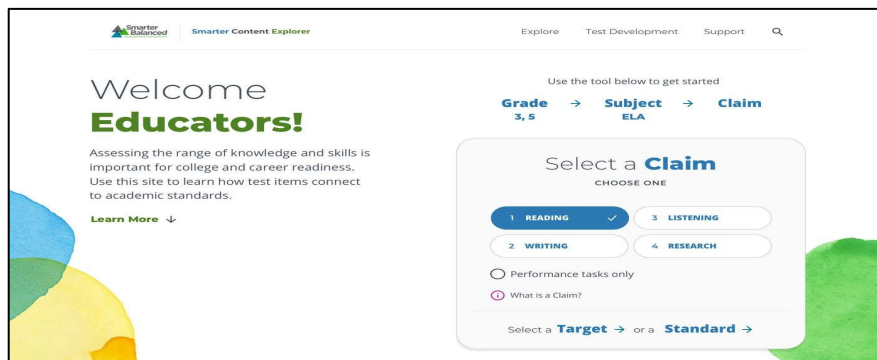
Smarter Balanced | Smarter Content Explorer

Explore Test Development Support

Welcome
Educators!

Assessing the range of knowledge and skills is important for college and career readiness. Use this site to learn how test items connect to academic standards.

Learn More ↓

Use the tool below to get started

Grade → Subject → Claim
3, 5 ELA

Select a Claim
CHOOSE ONE

1 READING ✓
3 LISTENING
2 WRITING
4 RESEARCH

Performance tasks only

What is a Claim?

Select a Target → or a Standard →